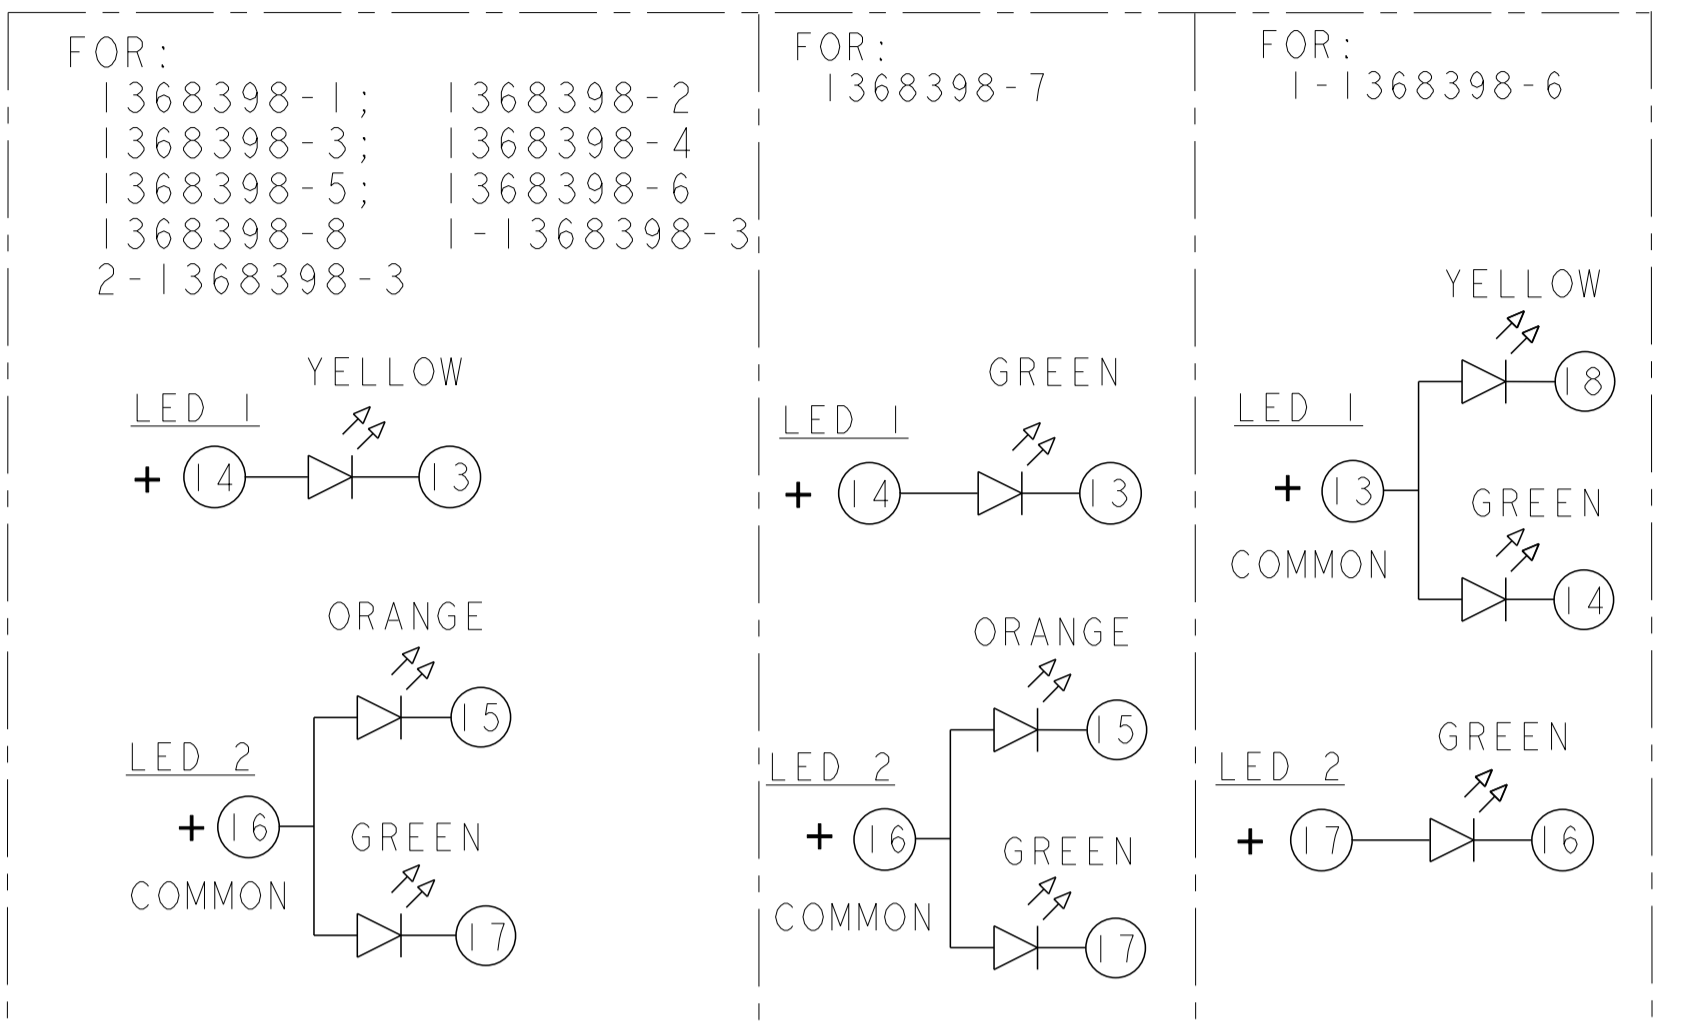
FOR:
1368398-1; 1368398-2
1368398-3; 1368398-4
1368398-5; 1368398-6
1368398-8 1-1368398-3
2-1368398-3

YELLOW
LED 1
+ 14 13

ORANGE
15
LED 2
+ 16
GREEN
COMMON
17

FOR:
1368398-7

GREEN
LED 1
+ 14 13

ORANGE
15
LED 2
+ 16
GREEN
COMMON
17

FOR:
1-1368398-6

YELLOW
18
LED 1
+ 13
GREEN
COMMON
14

GREEN
LED 2
+ 17 16